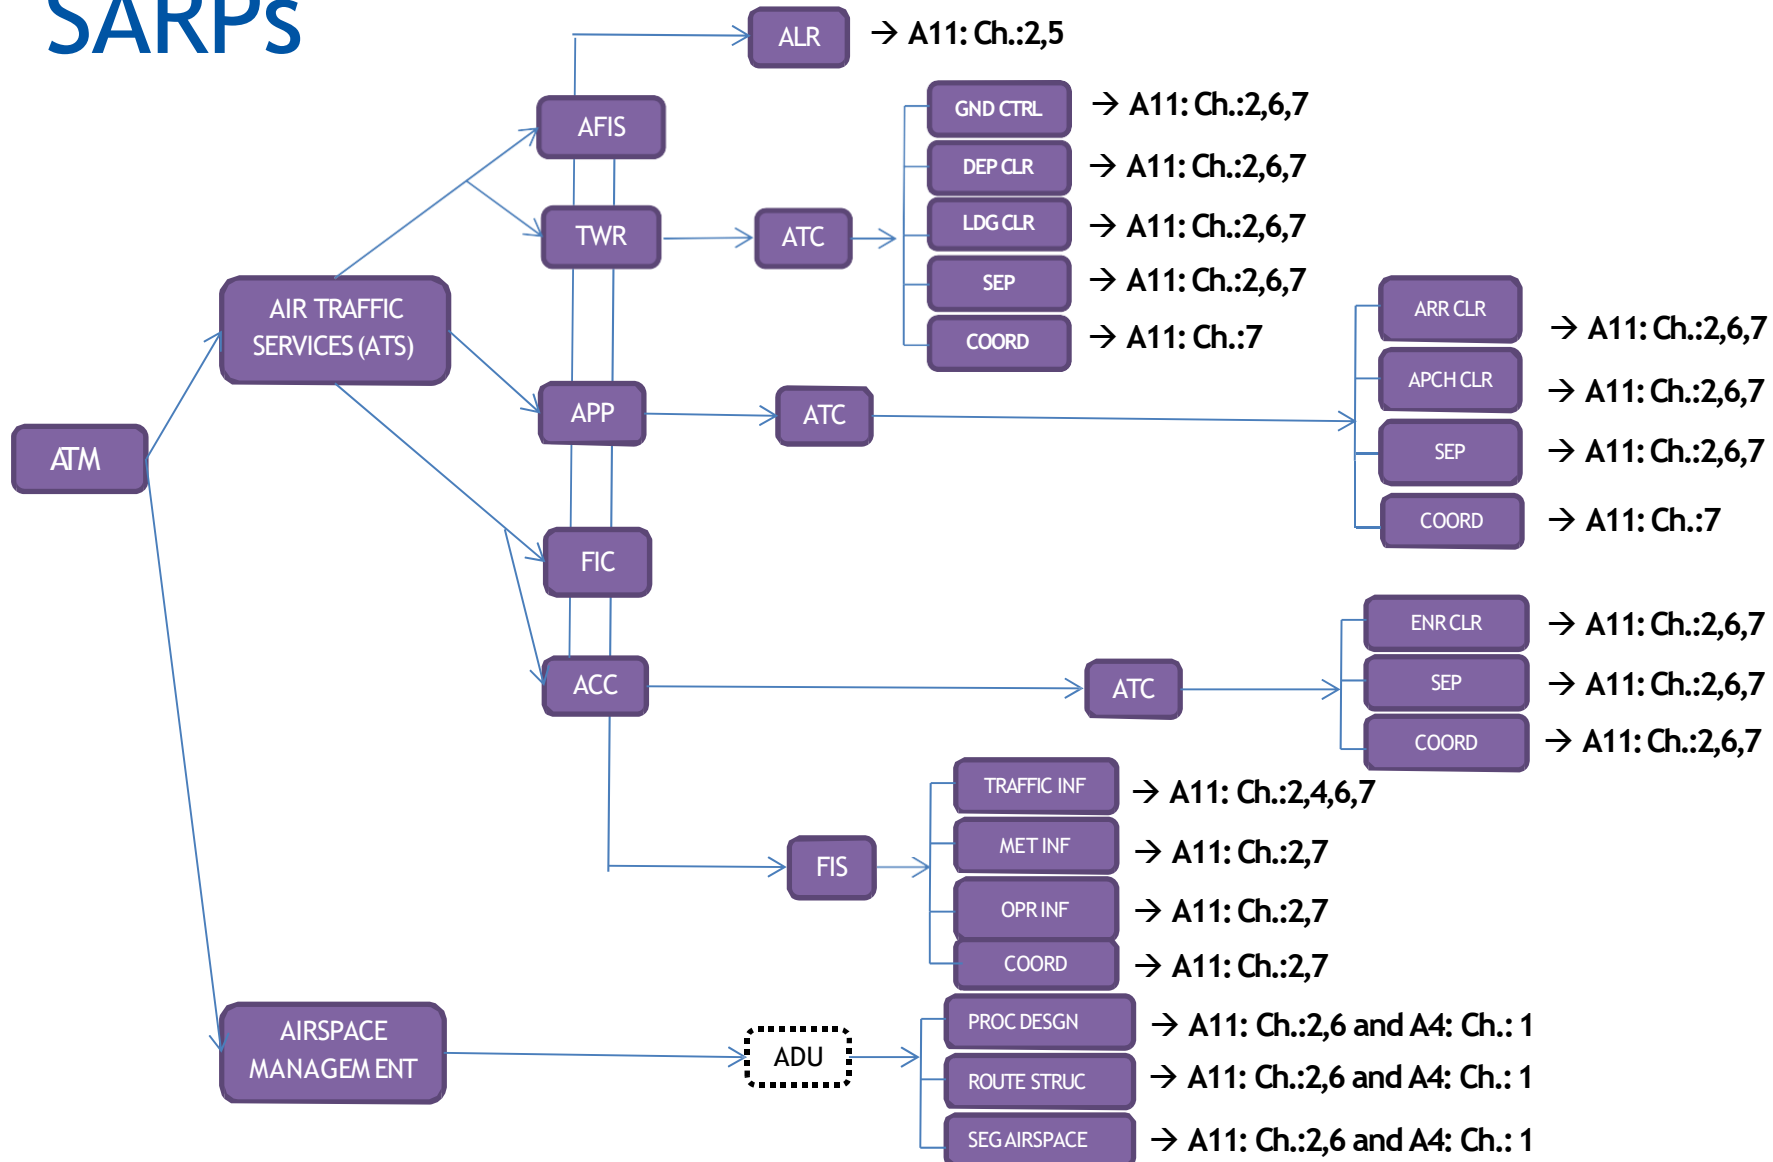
SARPs

ATM

AIR TRAFFIC SERVICES (ATS)

AFIS

ALR → A11: Ch.:2,5

TWR

ATC

GND CTRL → A11: Ch.:2,6,7

DEP CLR → A11: Ch.:2,6,7

LDG CLR → A11: Ch.:2,6,7

SEP → A11: Ch.:2,6,7

COORD → A11: Ch.:7

APP

ATC

ARR CLR → A11: Ch.:2,6,7

APCH CLR → A11: Ch.:2,6,7

SEP → A11: Ch.:2,6,7

COORD → A11: Ch.:7

FIC

ACC

ATC

ENR CLR → A11: Ch.:2,6,7

SEP → A11: Ch.:2,6,7

COORD → A11: Ch.:2,6,7

FIS

TRAFFIC INF → A11: Ch.:2,4,6,7

MET INF → A11: Ch.:2,7

OPR INF → A11: Ch.:2,7

COORD → A11: Ch.:2,7

AIRSPACE MANAGEM ENT

ADU

PROC DESGN → A11: Ch.:2,6 and A4: Ch.: 1

ROUTE STRUC → A11: Ch.:2,6 and A4: Ch.: 1

SEG AIRSPACE → A11: Ch.:2,6 and A4: Ch.: 1